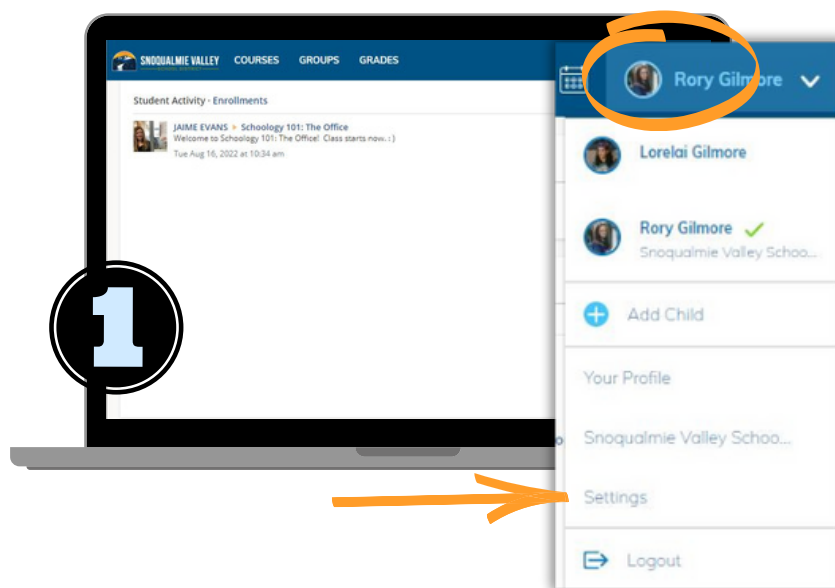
SNOQUALMIE VALLEY COURSES GROUPS GRADES

Student Activity · Enrollments

JAIME EVANS ▸ Schoology 101: The Office
Welcome to Schoology 101: The Office! Class starts now. : )
Tue Aug 16, 2022 at 10:34 am

1

Rory Gilmore

Lorelai Gilmore

Rory Gilmore ✓
Snoqualmie Valley Schoo...

Add Child

Your Profile

Snoqualmie Valley Schoo...

Settings

Logout